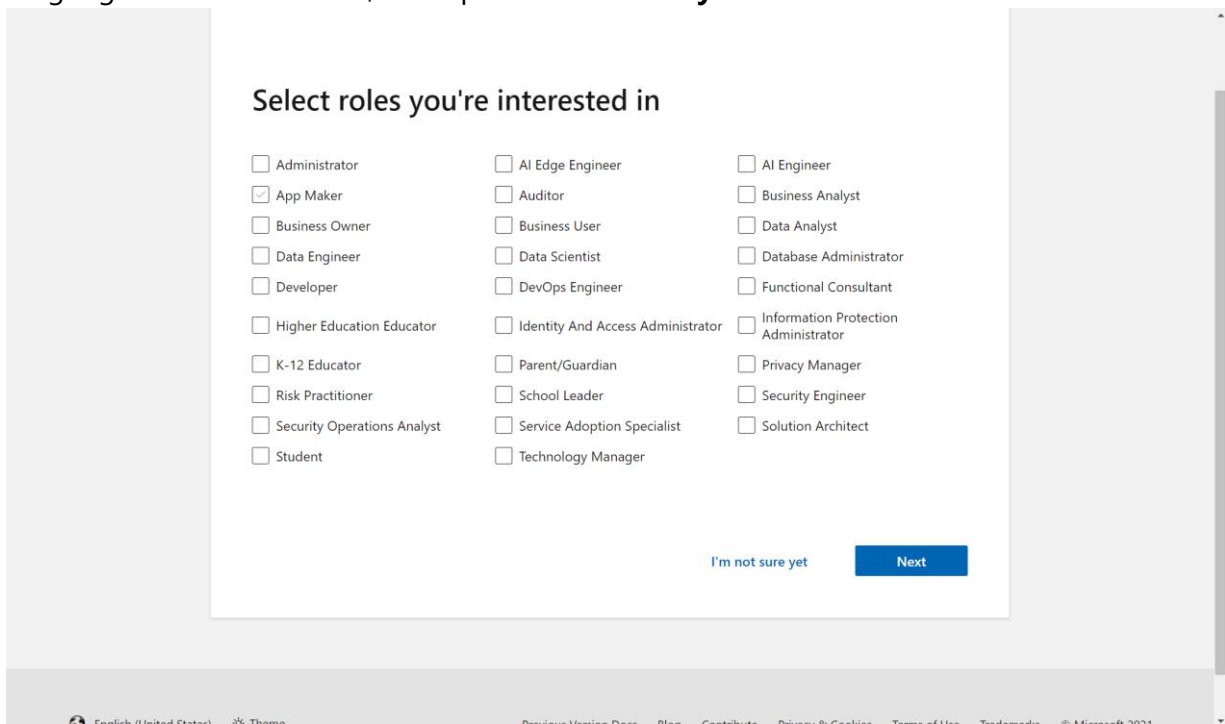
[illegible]

Select roles you're interested in

Administrator
AI Edge Engineer
AI Engineer
App Maker
Auditor
Business Analyst
Business Owner
Business User
Data Analyst
Data Engineer
Data Scientist
Database Administrator
Developer
DevOps Engineer
Functional Consultant
Higher Education Educator
Identity And Access Administrator
Information Protection Administrator
K-12 Educator
Parent/Guardian
Privacy Manager
Risk Practitioner
School Leader
Security Engineer
Security Operations Analyst
Service Adoption Specialist
Solution Architect
Student
Technology Manager

I'm not sure yet
Next

English (United States) Theme Previous Version Docs Blog Contribute Privacy & Cookies Terms of Use Trademarks © Microsoft 2021